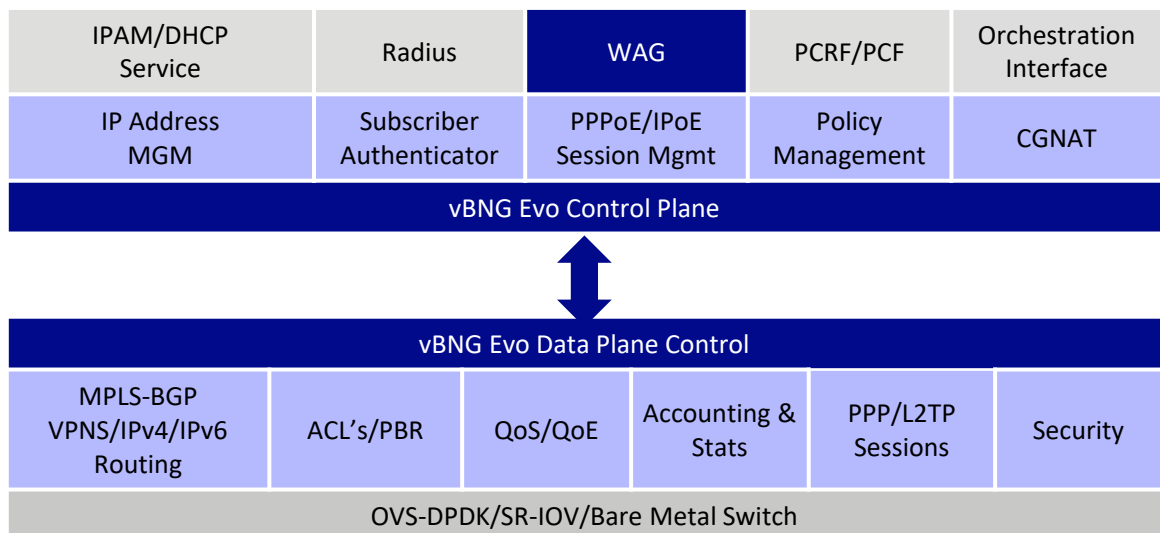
IPAM/DHCP Service

Radius

WAG

PCRF/PCF

Orchestration Interface

IP Address MGM

Subscriber Authenticator

PPPoE/IPoE Session Mgmt

Policy Management

CGNAT

vBNG Evo Control Plane

vBNG Evo Data Plane Control

MPLS-BGP VPNS/IPv4/IPv6 Routing

ACL's/PBR

QoS/QoE

Accounting & Stats

PPP/L2TP Sessions

Security

OVS-DPDK/SR-IOV/Bare Metal Switch